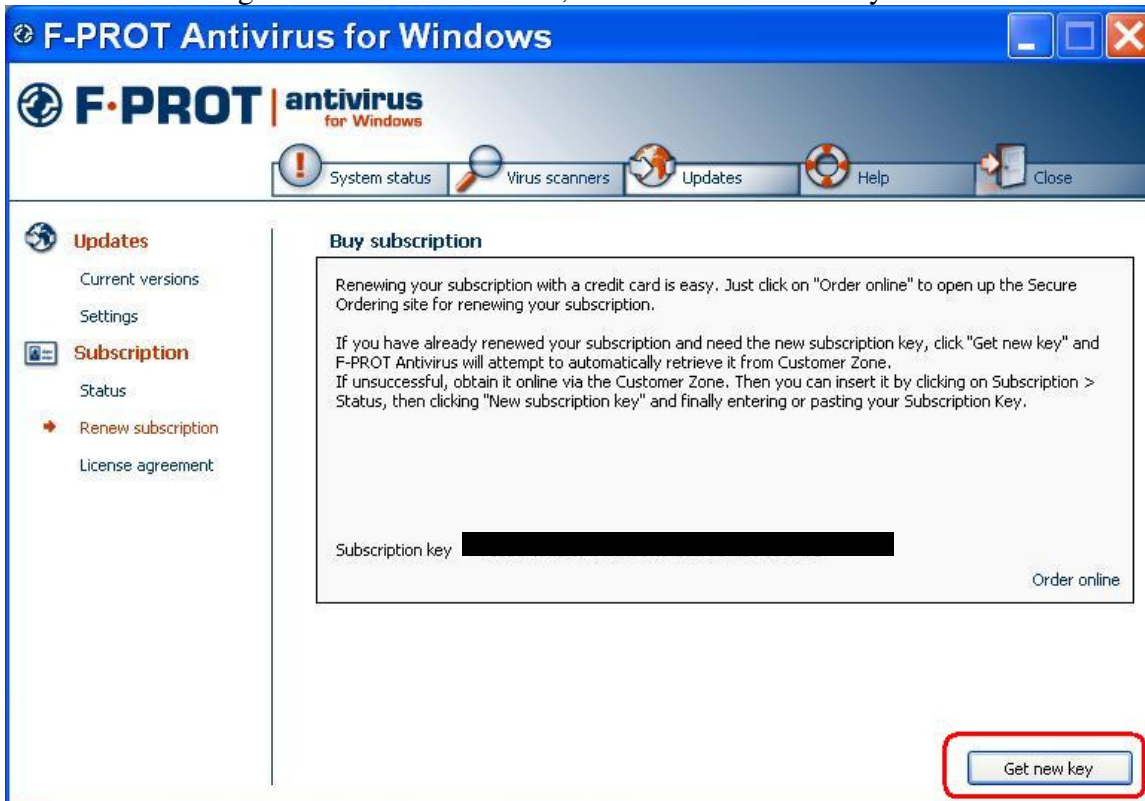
F-PROT Antivirus for Windows

F·PROT | antivirus for Windows

System status
Virus scanners
Updates
Help
Close

Updates
Current versions
Settings
Subscription
Status
Renew subscription
License agreement

Buy subscription

Renewing your subscription with a credit card is easy. Just click on "Order online" to open up the Secure Ordering site for renewing your subscription.

If you have already renewed your subscription and need the new subscription key, click "Get new key" and F-PROT Antivirus will attempt to automatically retrieve it from Customer Zone.
If unsuccessful, obtain it online via the Customer Zone. Then you can insert it by clicking on Subscription > Status, then clicking "New subscription key" and finally entering or pasting your Subscription Key.

Subscription key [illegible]

Order online

Get new key